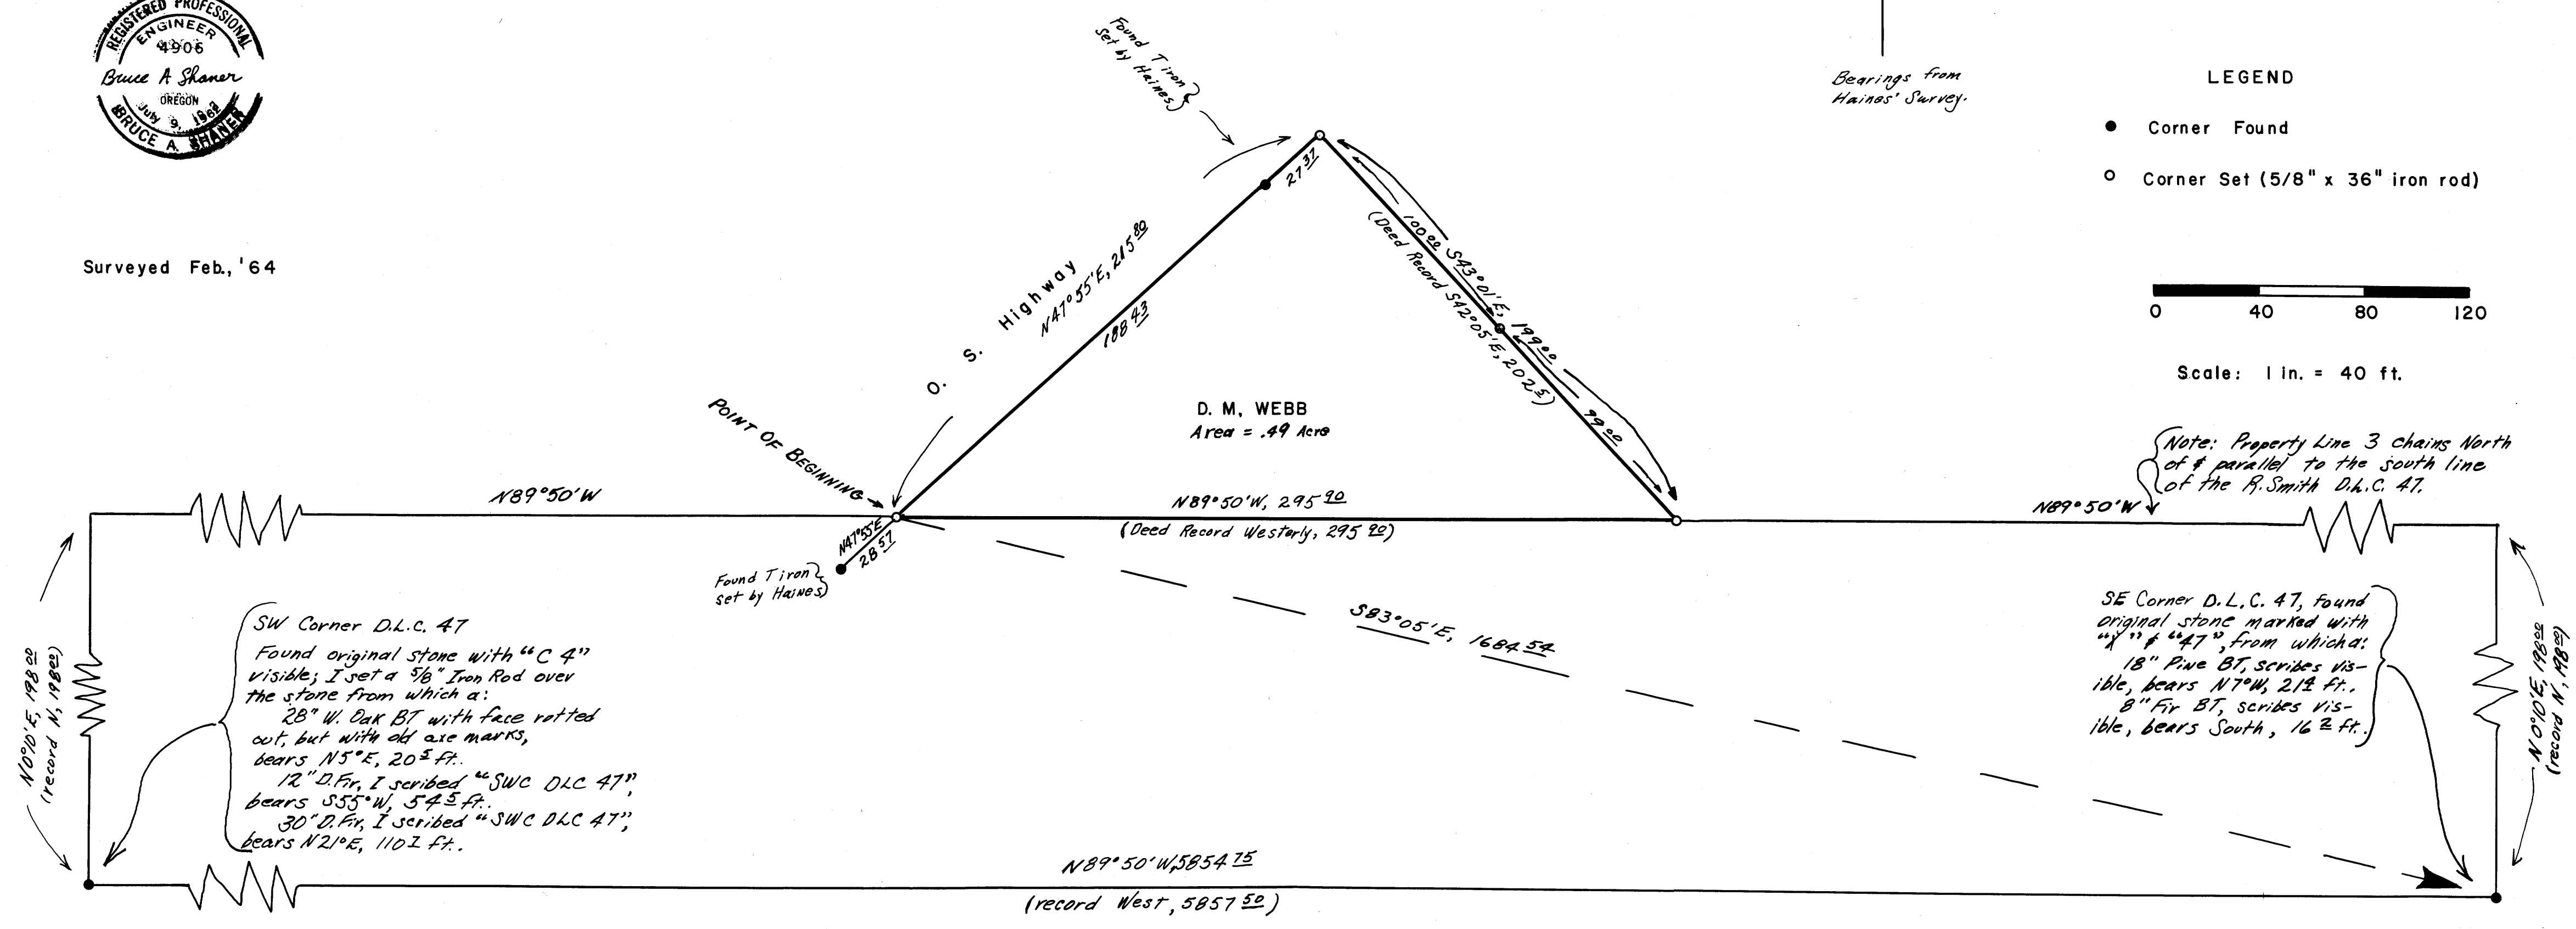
REGISTERED PROFESSIONAL ENGINEER 4906
Bruce A Shaner
OREGON
July 9, 1962
BRUCE A. SHANER

Found Iiron Set by Haines

Bearings from Haines' Survey.

LEGEND

● Corner Found

○ Corner Set (5/8" x 36" iron rod)

Surveyed Feb., '64

0 40 80 120

Scale: 1 in. = 40 ft.

O. S. Highway
N47°55'E, 215$\frac{80}{}$
188$\frac{43}{}$
27$\frac{37}{}$

100$\frac{00}{}$ S43°01'E, 199$\frac{00}{}$
(Deed Record S42°05'E, 202$\frac{5}{}$)
99$\frac{00}{}$

D. M. WEBB
Area = .49 Acre

POINT OF BEGINNING

Note: Property Line 3 chains North of ¢ parallel to the south line of the R. Smith D.L.C. 47.

N89°50'W

N89°50'W, 295$\frac{90}{}$
(Deed Record Westerly, 295$\frac{90}{}$)

N89°50'W

N47°55'E
28$\frac{57}{}$

Found Iiron set by Haines

S83°05'E, 1684$\frac{54}{}$

SW Corner D.L.C. 47
Found original stone with "C 4" visible; I set a 5/8" Iron Rod over the stone from which a:
28" W. Oak BT with face rotted out, but with old axe marks, bears N5°E, 20$\frac{5}{}$ ft.
12" D.Fir, I scribed "SWC DLC 47", bears S55°W, 54$\frac{5}{}$ ft.
30" D.Fir, I scribed "SWC DLC 47", bears N21°E, 110$\frac{1}{}$ ft.

SE Corner D.L.C. 47, found original stone marked with "X" ¢ "47", from which a:
18" Pine BT, scribes visible, bears N7°W, 21$\frac{4}{}$ ft.
8" Fir BT, scribes visible, bears South, 16$\frac{2}{}$ ft.

N0°10'E, 198$\frac{00}{}$
(record N, 198$\frac{00}{}$)

N0°10'E, 198$\frac{00}{}$
(record N, 198$\frac{00}{}$)

N89°50'W, 5854$\frac{75}{}$
(record West, 5857$\frac{50}{}$)